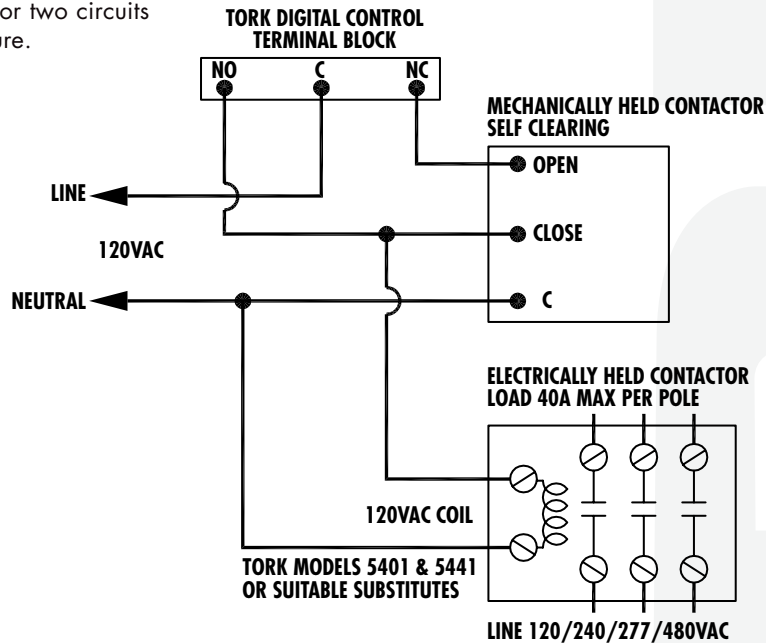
or two circuits
ure.

TORK DIGITAL CONTROL TERMINAL BLOCK

NO C NC

MECHANICALLY HELD CONTACTOR SELF CLEARING

OPEN

LINE

CLOSE

120VAC

NEUTRAL

C

ELECTRICALLY HELD CONTACTOR LOAD 40A MAX PER POLE

120VAC COIL

TORK MODELS 5401 & 5441 OR SUITABLE SUBSTITUTES

LINE 120/240/277/480VAC